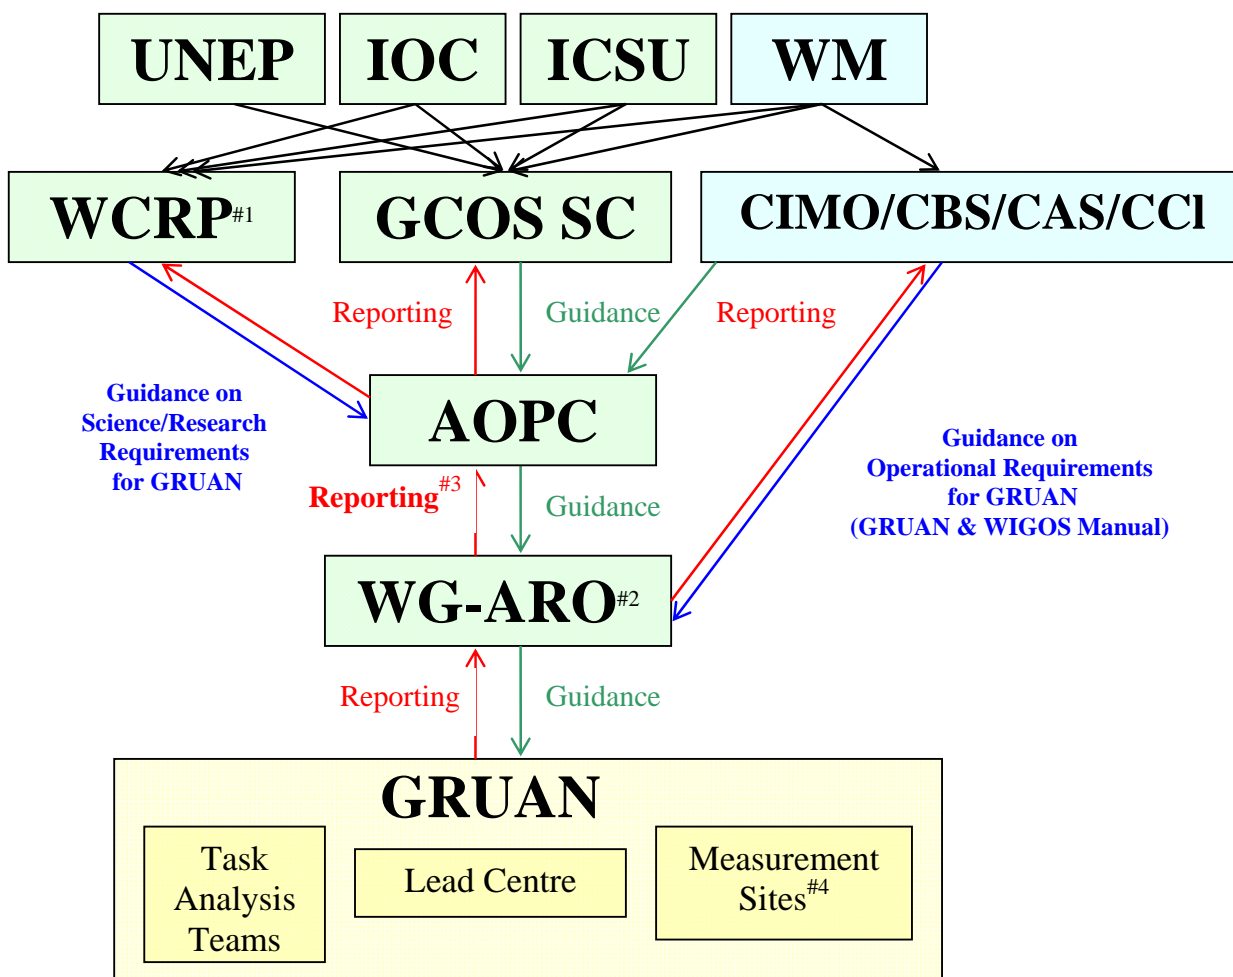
UNEP
IOC
ICSU
WM

WCRP$^{\#1}$
GCOS SC
CIMO/CBS/CAS/CCl

Reporting
Guidance
Reporting

Guidance on Science/Research Requirements for GRUAN

AOPC

Guidance on Operational Requirements for GRUAN (GRUAN & WIGOS Manual)

Reporting$^{\#3}$
Guidance

WG-ARO$^{\#2}$

Reporting
Guidance

GRUAN

Task Analysis Teams
Lead Centre
Measurement Sites$^{\#4}$